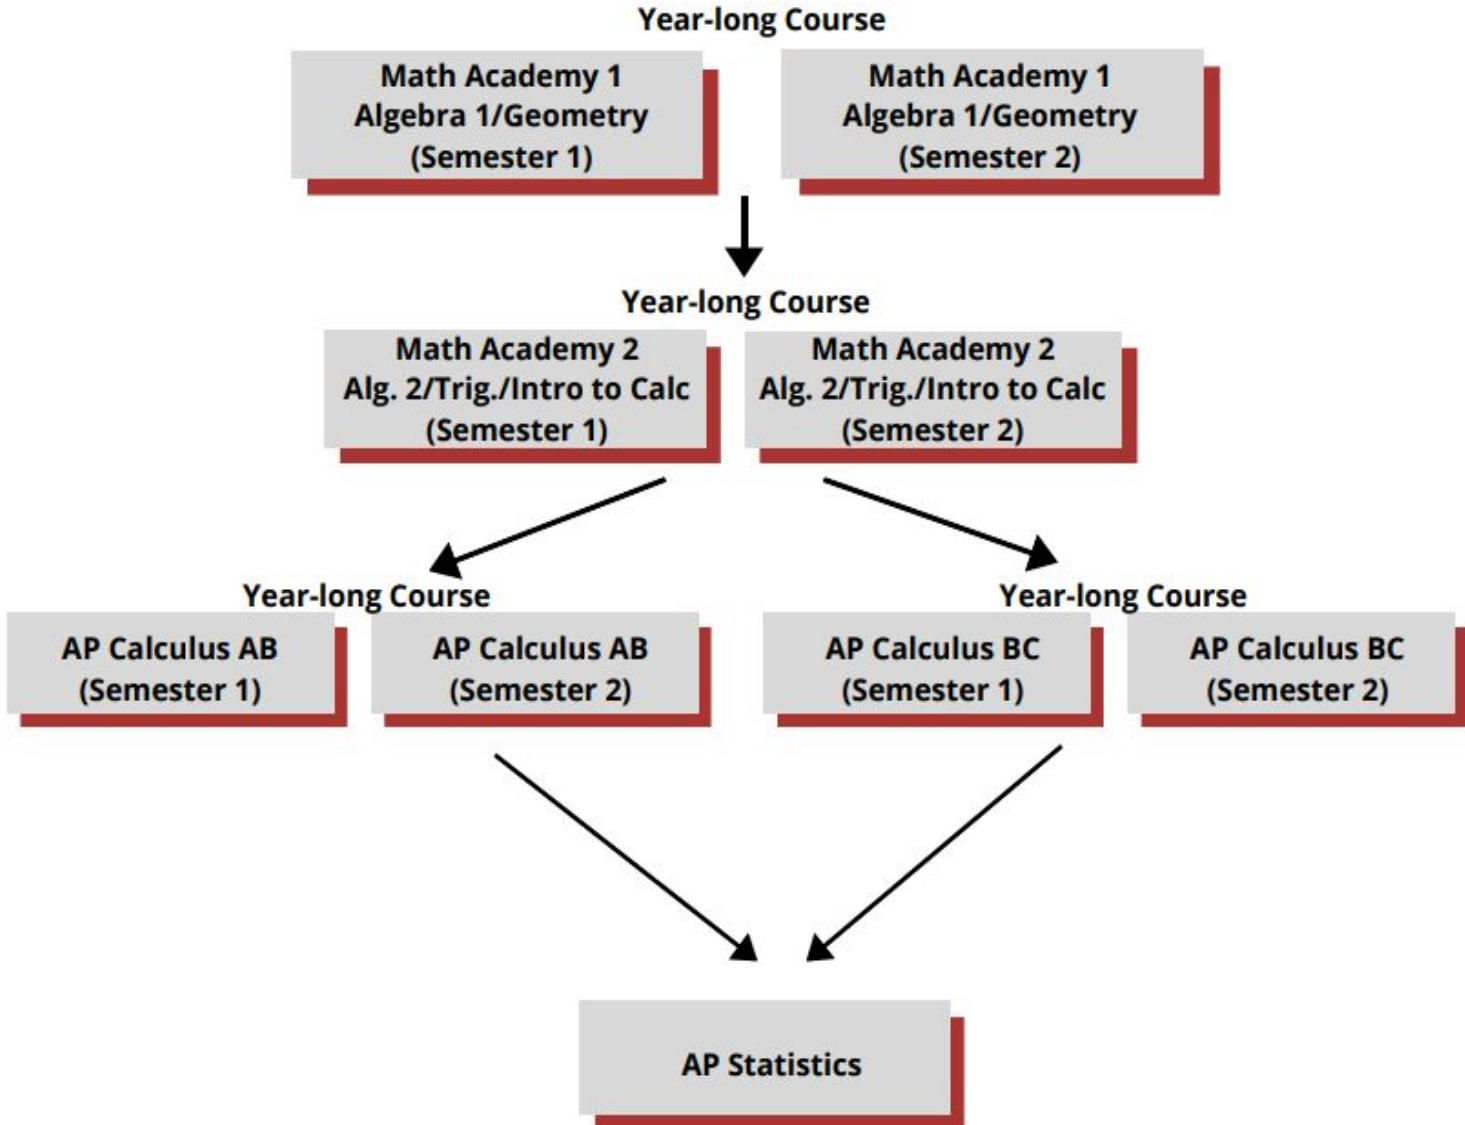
Year-long Course

Math Academy 1
Algebra 1/Geometry
(Semester 1)

Math Academy 1
Algebra 1/Geometry
(Semester 2)

Year-long Course

Math Academy 2
Alg. 2/Trig./Intro to Calc
(Semester 1)

Math Academy 2
Alg. 2/Trig./Intro to Calc
(Semester 2)

Year-long Course

AP Calculus AB
(Semester 1)

AP Calculus AB
(Semester 2)

Year-long Course

AP Calculus BC
(Semester 1)

AP Calculus BC
(Semester 2)

AP Statistics